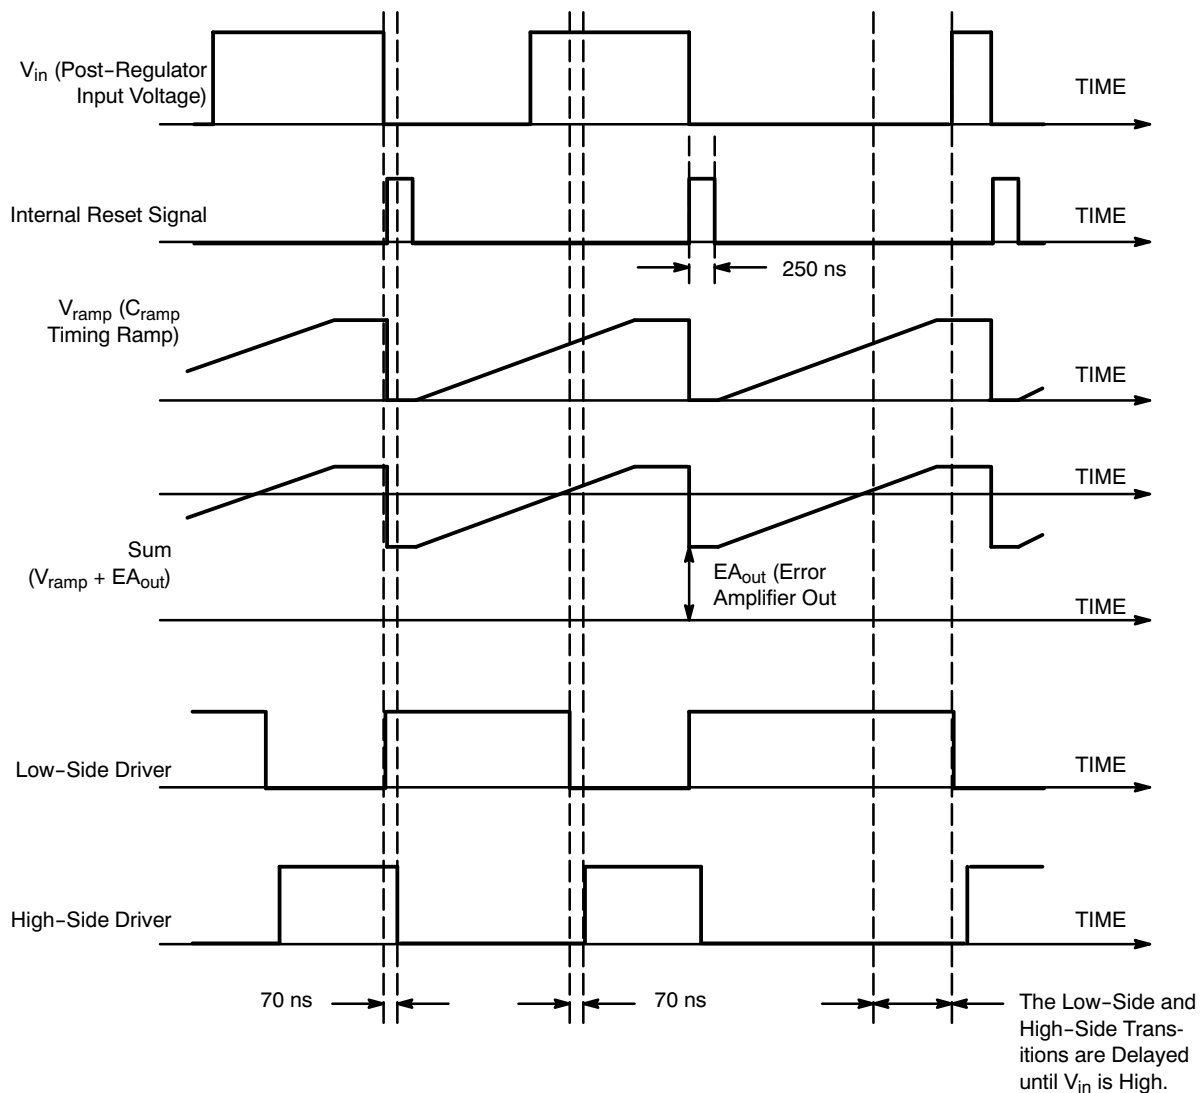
$V_{in}$ (Post−Regulator Input Voltage)

TIME

Internal Reset Signal

TIME

250 ns

$V_{ramp}$ ($C_{ramp}$ Timing Ramp)

TIME

TIME

Sum ($V_{ramp}$ + $EA_{out}$)

$EA_{out}$ (Error Amplifier Out

TIME

Low−Side Driver

TIME

High−Side Driver

TIME

70 ns

70 ns

The Low−Side and High−Side Transitions are Delayed until $V_{in}$ is High.